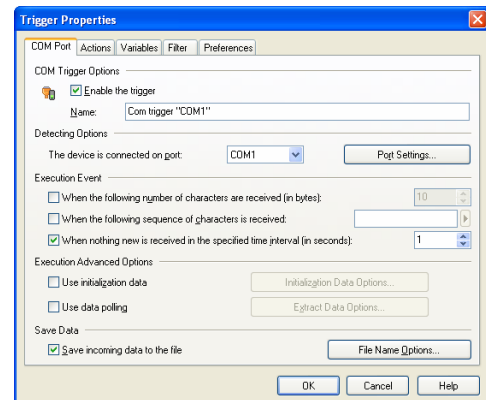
Trigger Properties

COM Port | Actions | Variables | Filter | Preferences

COM Trigger Options

Enable the trigger

Name: Com trigger "COM1"

Detecting Options

The device is connected on port: COM1

Port Settings...

Execution Event

When the following number of characters are received (in bytes): 10

When the following sequence of characters is received:

When nothing new is received in the specified time interval (in seconds): 1

Execution Advanced Options

Use initialization data

Initialization Data Options...

Use data polling

Extract Data Options...

Save Data

Save incoming data to the file

File Name Options...

OK | Cancel | Help